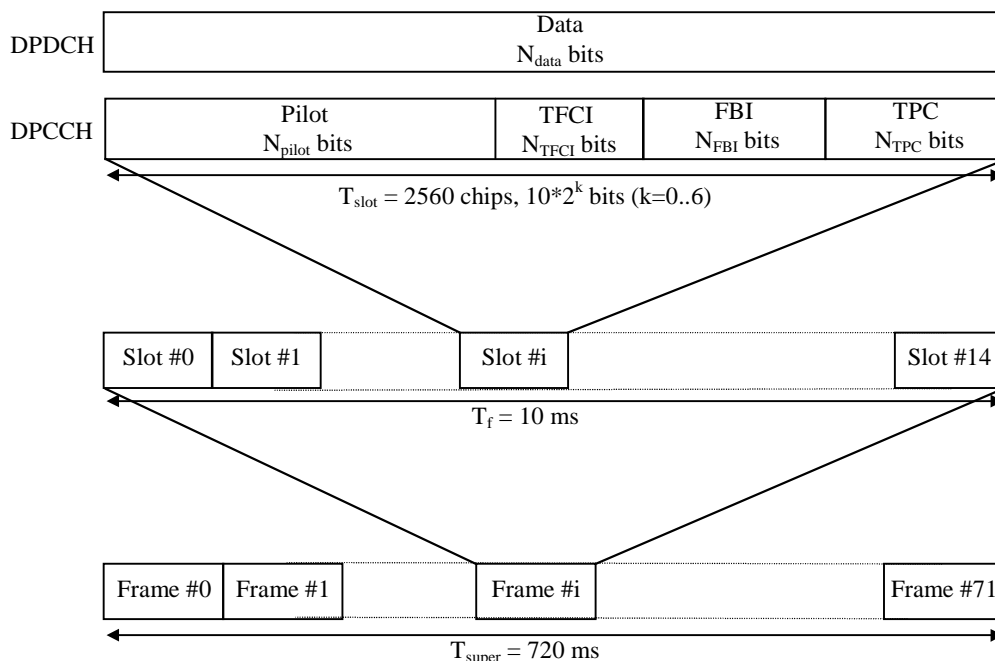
DPDCH

Data
$N_{data}$ bits

DPCCH

Pilot
$N_{pilot}$ bits

TFCI
$N_{TFCI}$ bits

FBI
$N_{FBI}$ bits

TPC
$N_{TPC}$ bits

$T_{slot}$ = 2560 chips, $10*2^k$ bits (k=0..6)

Slot #0

Slot #1

Slot #i

Slot #14

$T_f$ = 10 ms

Frame #0

Frame #1

Frame #i

Frame #71

$T_{super}$ = 720 ms